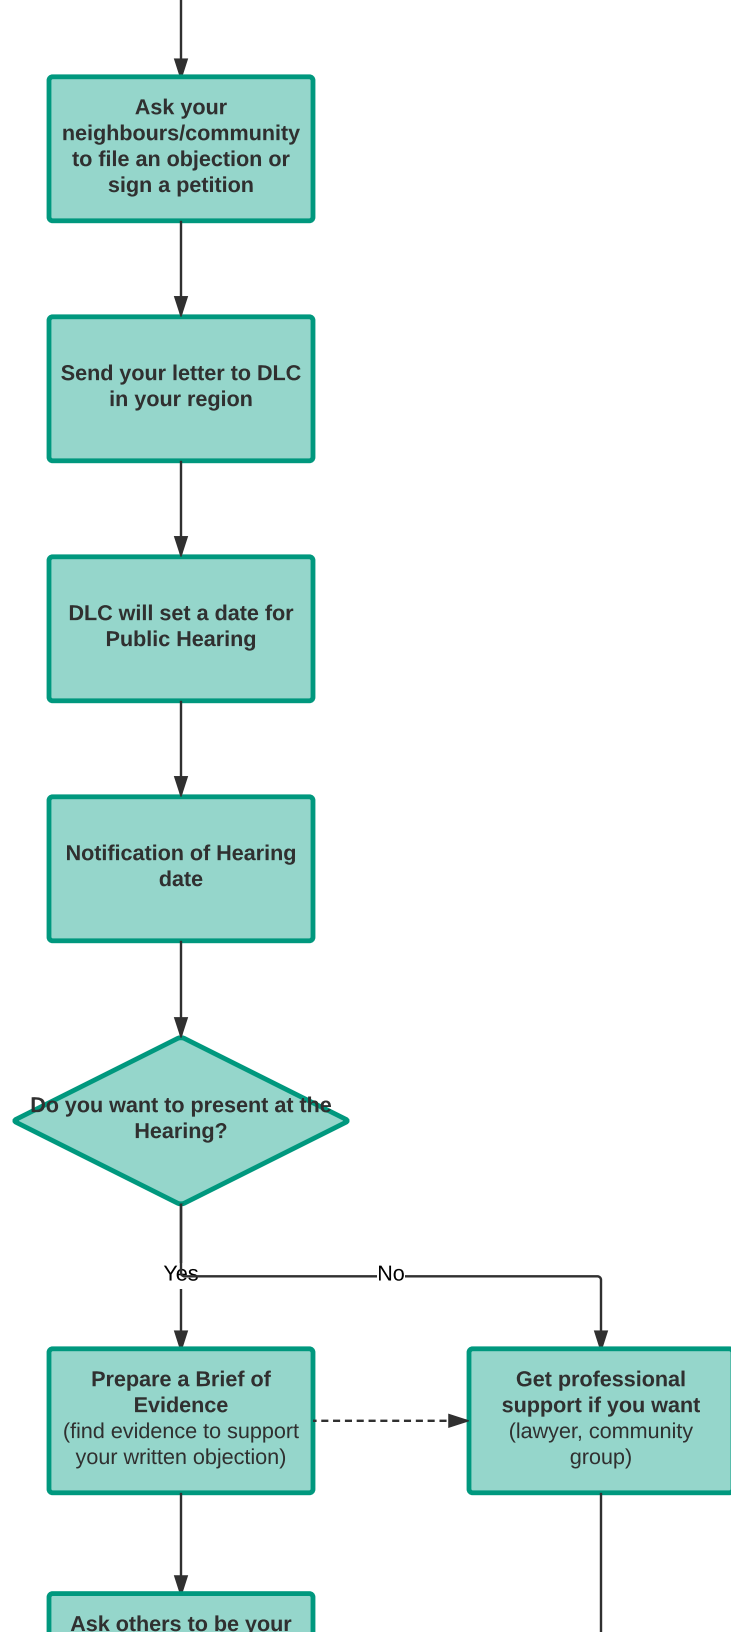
Ask your neighbours/community to file an objection or sign a petition

Send your letter to DLC in your region

DLC will set a date for Public Hearing

Notification of Hearing date

Do you want to present at the Hearing?

Yes

No

Prepare a Brief of Evidence (find evidence to support your written objection)

Get professional support if you want (lawyer, community group)

Ask others to be your